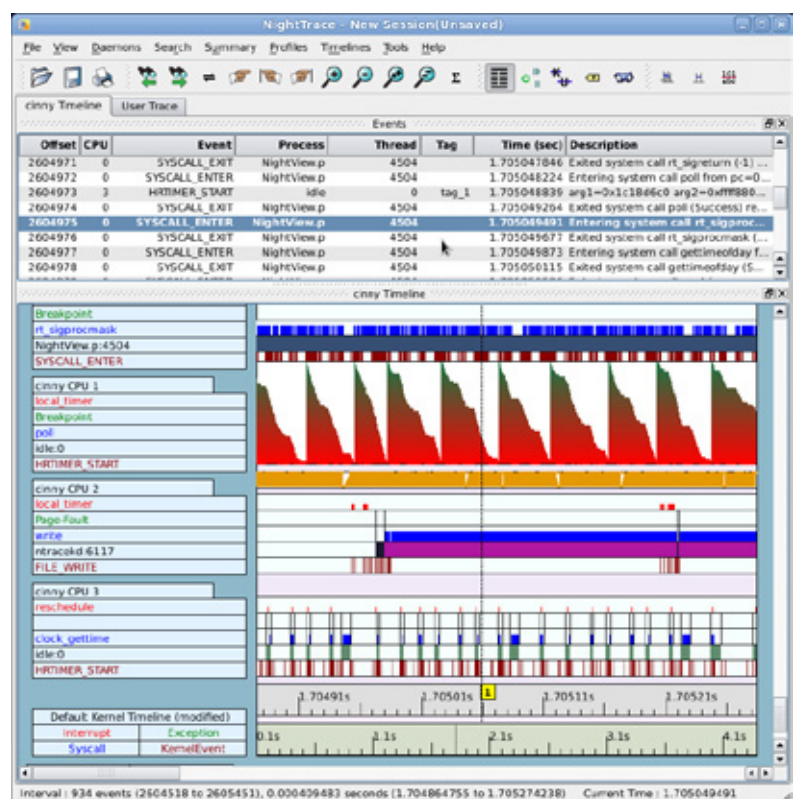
NightTrace - New Session(Unsaved)

File View Daemons Search Summary Profiles Timelines Tools Help

cinny Timeline | User Trace

Events

| Offset | CPU | Event | Process | Thread | Tag | Time (sec) | Description |
|---|---|---|---|---|---|---|---|
| 2604971 | 0 | SYSCALL_EXIT | NightView.p | 4504 | | 1.705047846 | Exited system call rt_sigreturn (-1) ... |
| 2604972 | 0 | SYSCALL_ENTER | NightView.p | 4504 | | 1.705048224 | Entering system call poll from pc=0... |
| 2604973 | 3 | HRTIMER_START | idle | 0 | tag_1 | 1.705048839 | arg1=0x1c18d6c0 arg2=0xffff880... |
| 2604974 | 0 | SYSCALL_EXIT | NightView.p | 4504 | | 1.705049264 | Exited system call poll (Success) re... |
| 2604975 | 0 | SYSCALL_ENTER | NightView.p | 4504 | | 1.705049491 | Entering system call rt_sigproc... |
| 2604976 | 0 | SYSCALL_EXIT | NightView.p | 4504 | | 1.705049677 | Exited system call rt_sigprocmask (... |
| 2604977 | 0 | SYSCALL_ENTER | NightView.p | 4504 | | 1.705049873 | Entering system call gettimeofday f... |
| 2604978 | 0 | SYSCALL_EXIT | NightView.p | 4504 | | 1.705050115 | Exited system call gettimeofday (S... |

cinny Timeline

Breakpoint
rt_sigprocmask
NightView.p:4504
SYSCALL_ENTER
cinny CPU 1
local_timer
Breakpoint
poll
idle:0
HRTIMER_START
cinny CPU 2
local_timer
Page Fault
write
ntracekd:6117
FILE_WRITE
cinny CPU 3
reschedule
clock_gettime
idle:0
HRTIMER_START

1.70491s 1.70501s 1.70511s 1.70521s
0.1s 1.1s 2.1s 3.1s 4.1s

Default Kernel Timeline (modified)
Interrupt Exception
Syscall KernelEvent

Interval : 934 events (2604518 to 2605451), 0.000409483 seconds (1.704864755 to 1.705274238) Current Time : 1.705049491